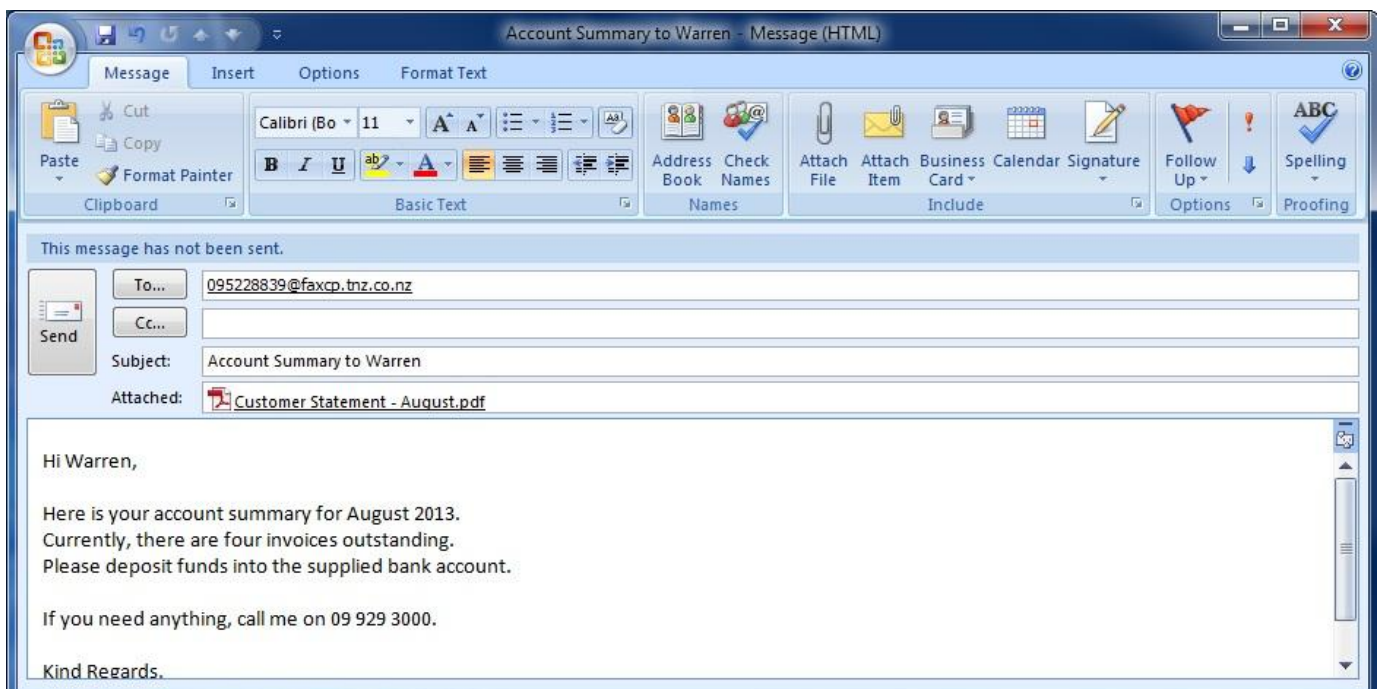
Account Summary to Warren - Message (HTML)

Message Insert Options Format Text

Paste
Cut
Copy
Format Painter
Clipboard

Calibri (Bo 11
B I U
Basic Text

Address Book
Check Names
Names

Attach File
Attach Item
Business Card
Calendar
Signature
Include

Follow Up
Options

ABC
Spelling
Proofing

This message has not been sent.

Send
To... 095228839@faxcp.tnz.co.nz
Cc...
Subject: Account Summary to Warren
Attached: Customer Statement - August.pdf

Hi Warren,

Here is your account summary for August 2013.
Currently, there are four invoices outstanding.
Please deposit funds into the supplied bank account.

If you need anything, call me on 09 929 3000.

Kind Regards.